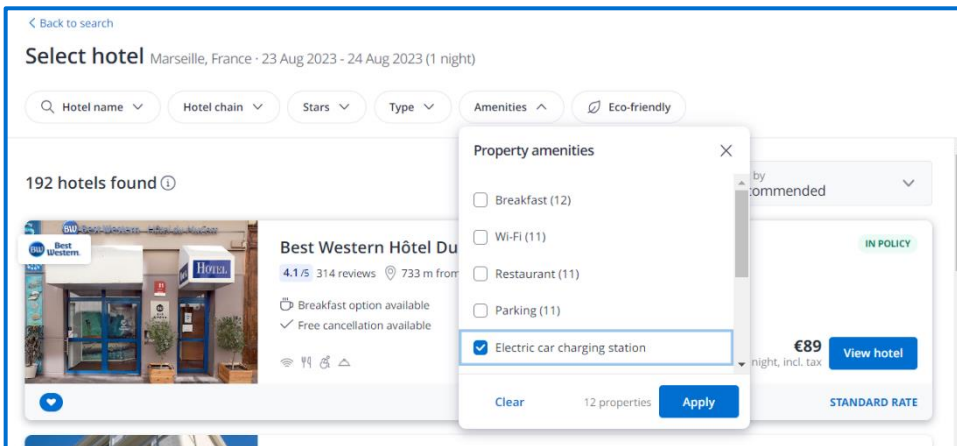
< Back to search

Select hotel Marseille, France · 23 Aug 2023 - 24 Aug 2023 (1 night)

Hotel name Hotel chain Stars Type Amenities Eco-friendly

192 hotels found

Best Western Hôtel Du

4.1/5 314 reviews 733 m from

Breakfast option available
Free cancellation available

Property amenities

Breakfast (12)
Wi-Fi (11)
Restaurant (11)
Parking (11)
Electric car charging station

Clear 12 properties Apply

by
commended

IN POLICY

€89
night, incl. tax

View hotel

STANDARD RATE

Best Western

HOTEL